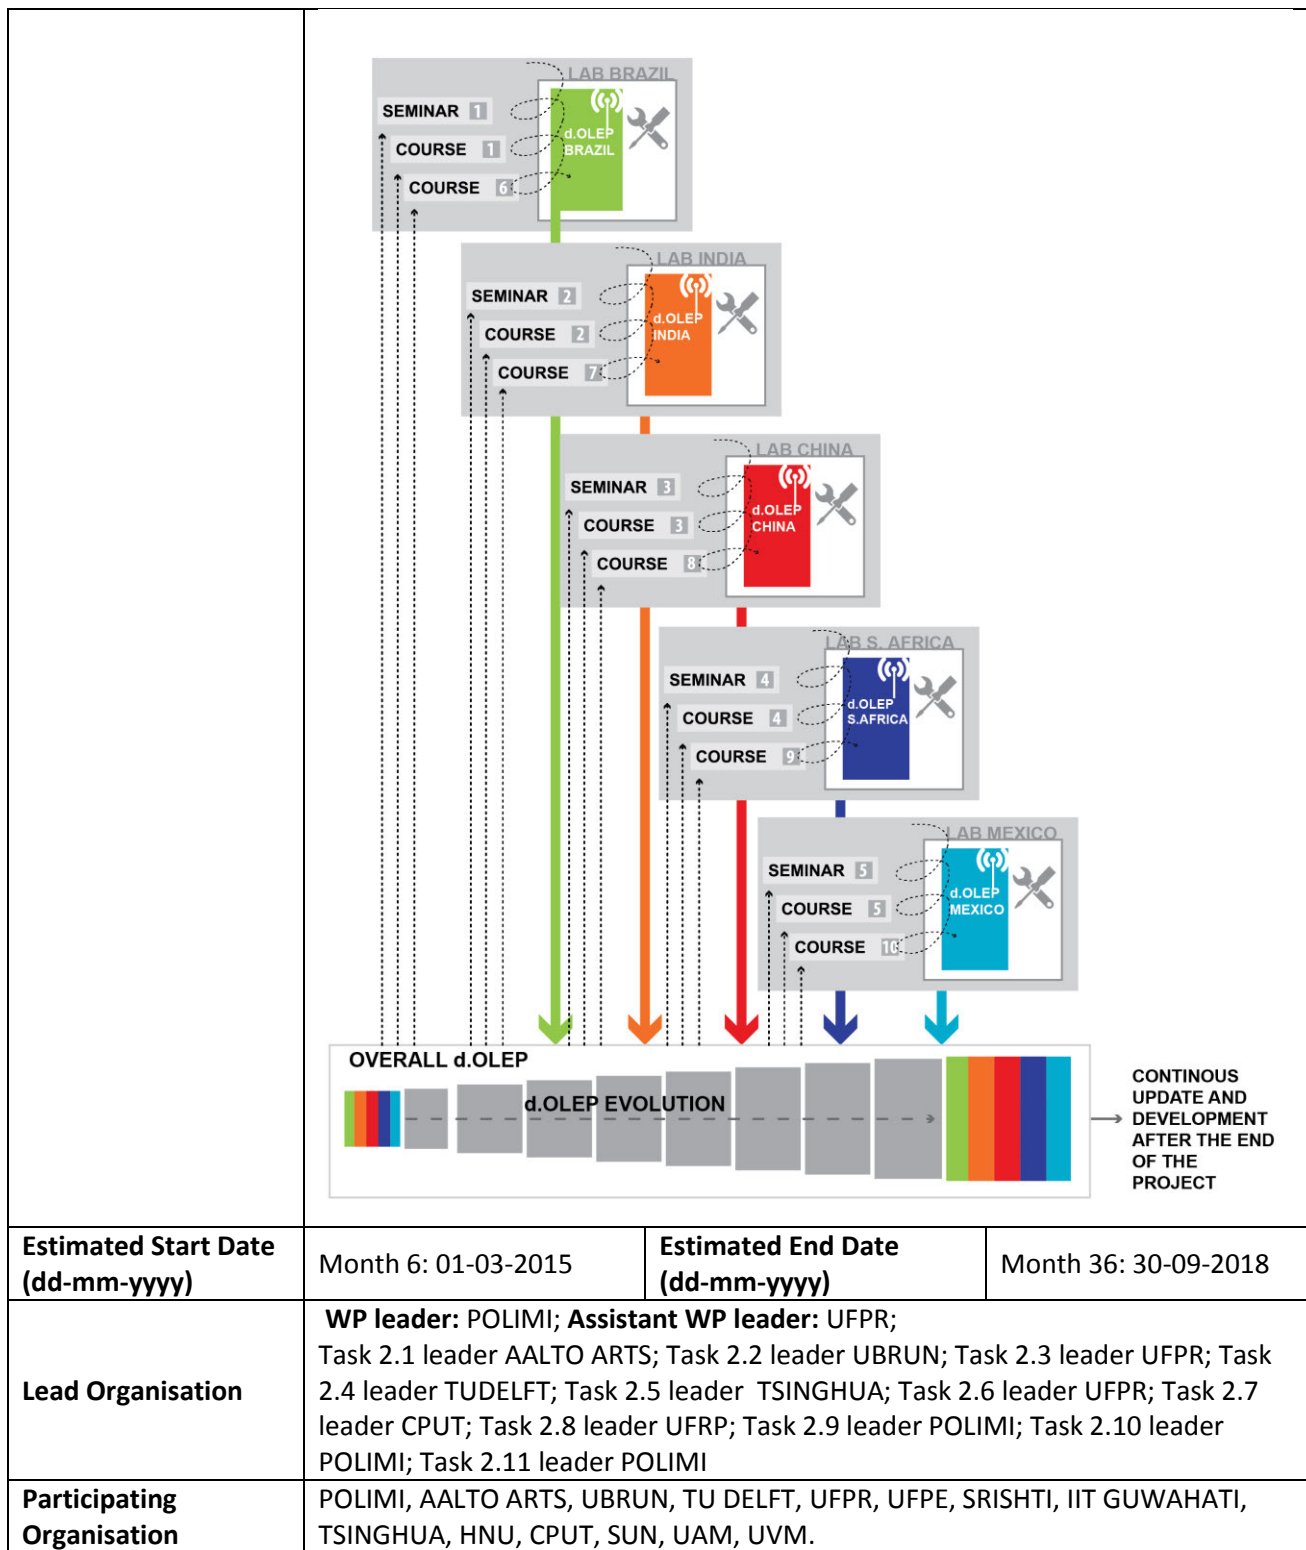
LAB BRAZIL
SEMINAR 1
COURSE 1
COURSE 6
d.OLEP BRAZIL

LAB INDIA
SEMINAR 2
COURSE 2
COURSE 7
d.OLEP INDIA

LAB CHINA
SEMINAR 3
COURSE 3
COURSE 8
d.OLEP CHINA

LAB S. AFRICA
SEMINAR 4
COURSE 4
COURSE 9
d.OLEP S.AFRICA

LAB MEXICO
SEMINAR 5
COURSE 5
COURSE 10
d.OLEP MEXICO

OVERALL d.OLEP
d.OLEP EVOLUTION
CONTINOUS UPDATE AND DEVELOPMENT AFTER THE END OF THE PROJECT

| Estimated Start Date (dd-mm-yyyy) | Month 6: 01-03-2015 | Estimated End Date (dd-mm-yyyy) | Month 36: 30-09-2018 |
|---|---|---|---|
| Lead Organisation | **WP leader:** POLIMI; **Assistant WP leader:** UFPR; Task 2.1 leader AALTO ARTS; Task 2.2 leader UBRUN; Task 2.3 leader UFPR; Task 2.4 leader TUDELFT; Task 2.5 leader TSINGHUA; Task 2.6 leader UFPR; Task 2.7 leader CPUT; Task 2.8 leader UFRP; Task 2.9 leader POLIMI; Task 2.10 leader POLIMI; Task 2.11 leader POLIMI | | |
| Participating Organisation | POLIMI, AALTO ARTS, UBRUN, TU DELFT, UFPR, UFPE, SRISHTI, IIT GUWAHATI, TSINGHUA, HNU, CPUT, SUN, UAM, UVM. | | |